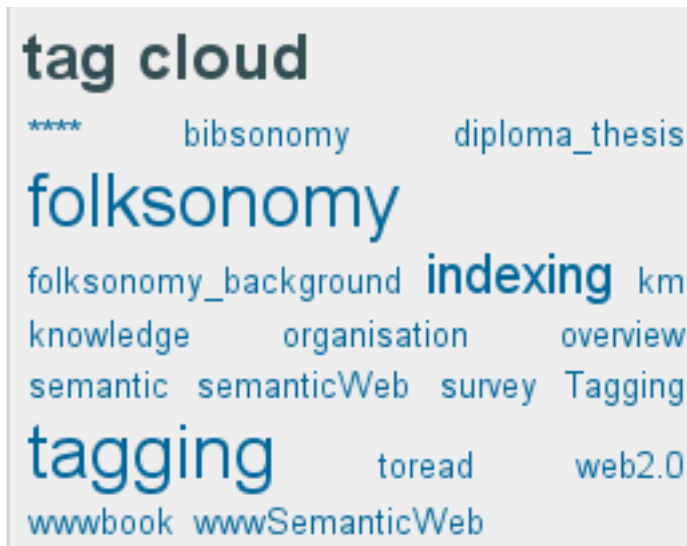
tag cloud

\*\*\*\* bibsonomy diploma_thesis folksonomy folksonomy_background indexing km knowledge organisation overview semantic semanticWeb survey Tagging tagging toread web2.0 wwwbook wwwSemanticWeb